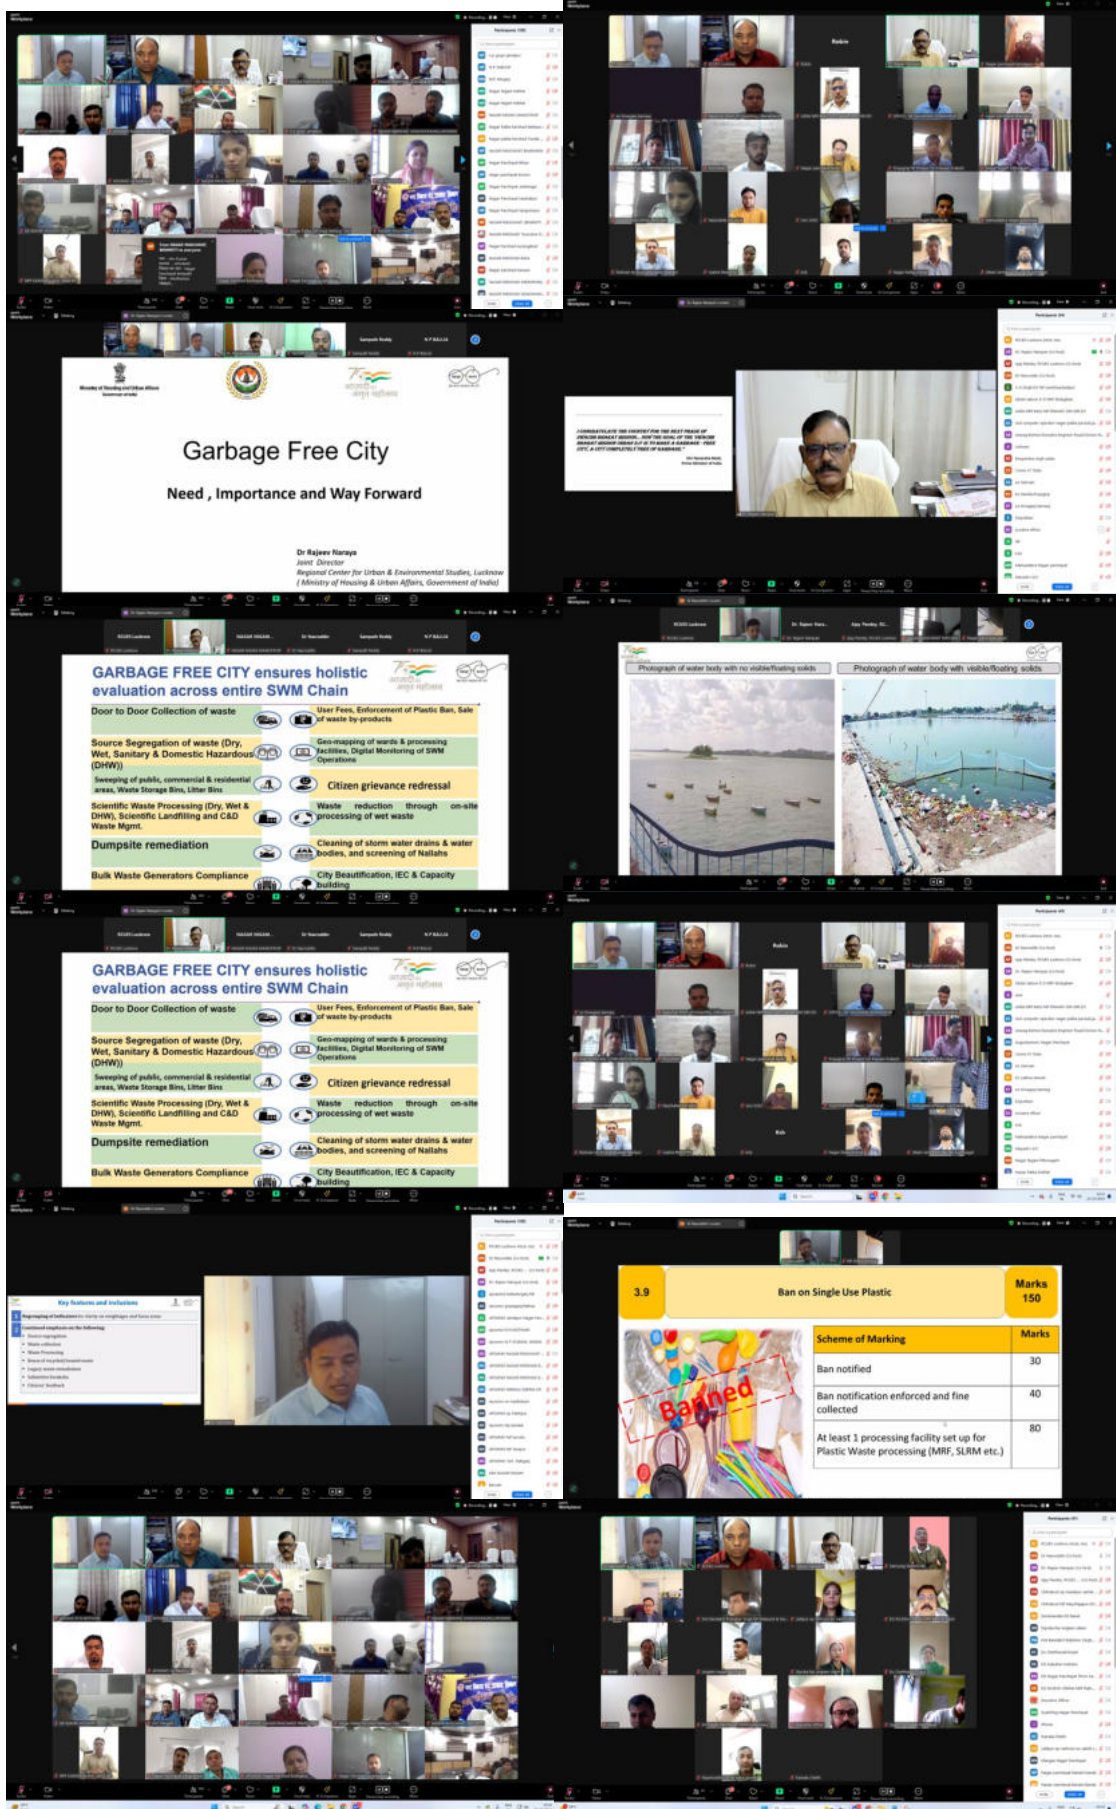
Garbage Free City

Need , Importance and Way Forward

Dr Rajeev Naraya
Joint Director
Regional Center for Urban & Environmental Studies, Lucknow
( Ministry of Housing & Urban Affairs, Government of India)

GARBAGE FREE CITY ensures holistic evaluation across entire SWM Chain

Door to Door Collection of waste
Source Segregation of waste (Dry, Wet, Sanitary & Domestic Hazardous (DHW))
Sweeping of public, commercial & residential areas, Waste Storage Bins, Litter Bins
Scientific Waste Processing (Dry, Wet & DHW), Scientific Landfilling and C&D Waste Mgmt.
Dumpsite remediation
Bulk Waste Generators Compliance

User Fees, Enforcement of Plastic Ban, Sale of waste by-products
Geo-mapping of wards & processing facilities, Digital Monitoring of SWM Operations
Citizen grievance redressal
Waste reduction through on-site processing of wet waste
Cleaning of storm water drains & water bodies, and screening of Nallahs
City Beautification, IEC & Capacity building

Photograph of water body with no visible/floating solids
Photograph of water body with visible/floating solids

GARBAGE FREE CITY ensures holistic evaluation across entire SWM Chain

Door to Door Collection of waste
Source Segregation of waste (Dry, Wet, Sanitary & Domestic Hazardous (DHW))
Sweeping of public, commercial & residential areas, Waste Storage Bins, Litter Bins
Scientific Waste Processing (Dry, Wet & DHW), Scientific Landfilling and C&D Waste Mgmt.
Dumpsite remediation
Bulk Waste Generators Compliance

User Fees, Enforcement of Plastic Ban, Sale of waste by-products
Geo-mapping of wards & processing facilities, Digital Monitoring of SWM Operations
Citizen grievance redressal
Waste reduction through on-site processing of wet waste
Cleaning of storm water drains & water bodies, and screening of Nallahs
City Beautification, IEC & Capacity building

Key features and inclusions

| 3.9 | Ban on Single Use Plastic | Marks 150 |
|---|---|---|

Banned

| Scheme of Marking | Marks |
|---|---|
| Ban notified | 30 |
| Ban notification enforced and fine collected | 40 |
| At least 1 processing facility set up for Plastic Waste processing (MRF, SLRM etc.) | 80 |